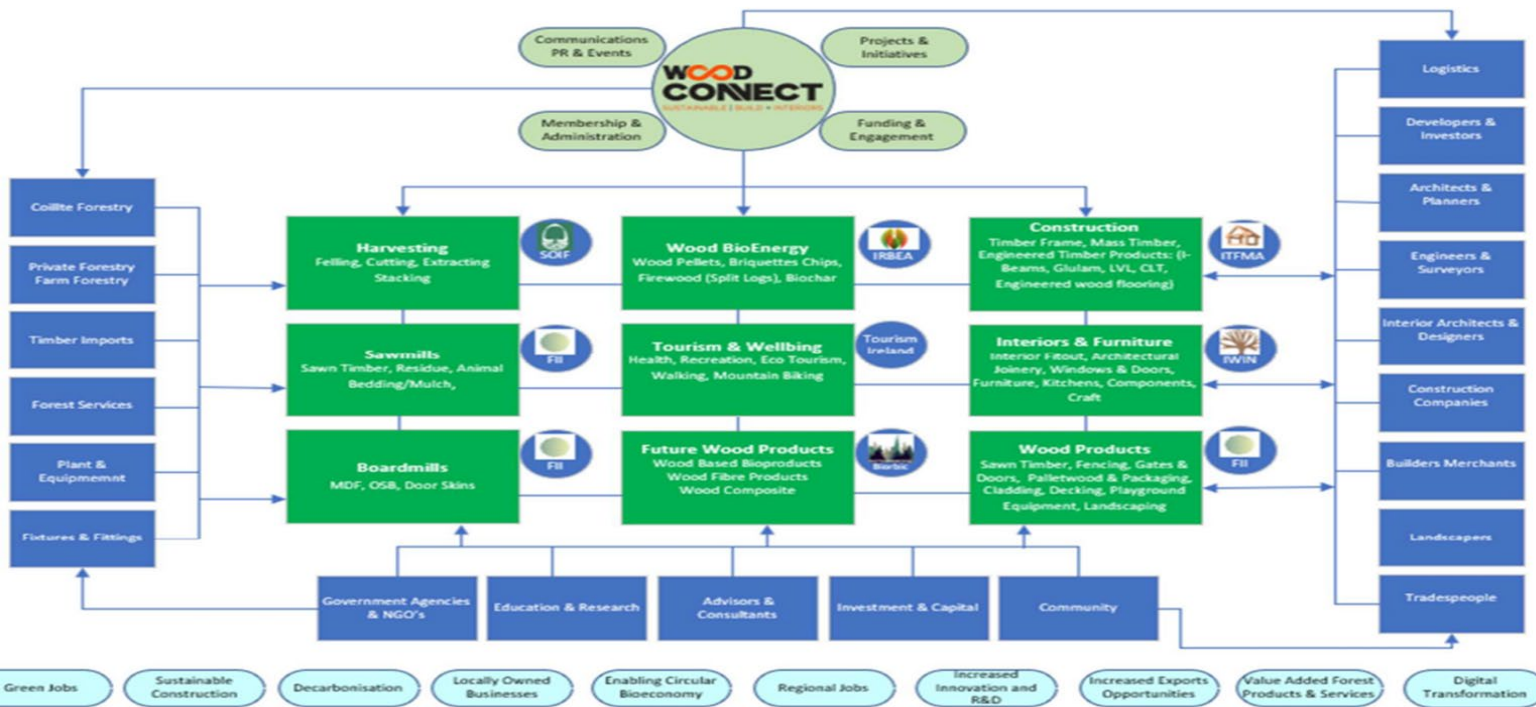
Communications PR & Events

Projects & Initiatives

WOOD CONNECT
SUSTAINABLE | BUILD + INTERIORS

Membership & Administration

Funding & Engagement

Coillte Forestry

Private Forestry Farm Forestry

Timber Imports

Forest Services

Plant & Equipmemnt

Fixtures & Fittings

Harvesting
Felling, Cutting, Extracting Stacking

SOIF

Wood BioEnergy
Wood Pellets, Briquettes Chips, Firewood (Split Logs), Biochar

IRBEA

Construction
Timber Frame, Mass Timber, Engineered Timber Products: (I-Beams, Glulam, LVL, CLT, Engineered wood flooring)

ITFMA

Sawmills
Sawn Timber, Residue, Animal Bedding/Mulch,

FII

Tourism & Wellbing
Health, Recreation, Eco Tourism, Walking, Mountain Biking

Tourism Ireland

Interiors & Furniture
Interior Fitout, Architectural Joinery, Windows & Doors, Furniture, Kitchens, Components, Craft

IWIN

Boardmills
MDF, OSB, Door Skins

FII

Future Wood Products
Wood Based Bioproducts
Wood Fibre Products
Wood Composite

Biorbic

Wood Products
Sawn Timber, Fencing, Gates & Doors, Palletwood & Packaging, Cladding, Decking, Playground Equipment, Landscaping

FII

Logistics

Developers & Investors

Architects & Planners

Engineers & Surveyors

Interior Architects & Designers

Construction Companies

Builders Merchants

Landscapers

Tradespeople

Government Agencies & NGO's

Education & Research

Advisors & Consultants

Investment & Capital

Community

Green Jobs

Sustainable Construction

Decarbonisation

Locally Owned Businesses

Enabling Circular Bioeconomy

Regional Jobs

Increased Innovation and R&D

Increased Exports Opportunities

Value Added Forest Products & Services

Digital Transformation